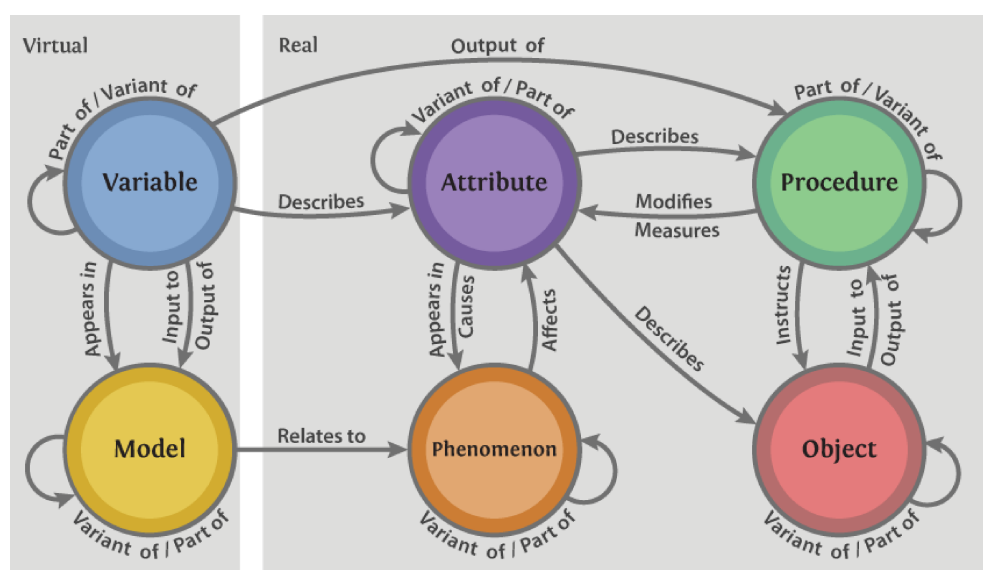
Virtual

Real

Output of

Part of / Variant of

Variable

Describes

Appears in

Input to

Output of

Model

Variant of / Part of

Relates to

Variant of / Part of

Attribute

Describes

Modifies

Measures

Appears in

Causes

Affects

Describes

Phenomenon

Variant of / Part of

Part of / Variant of

Procedure

Instructs

Input to

Output of

Object

Variant of / Part of